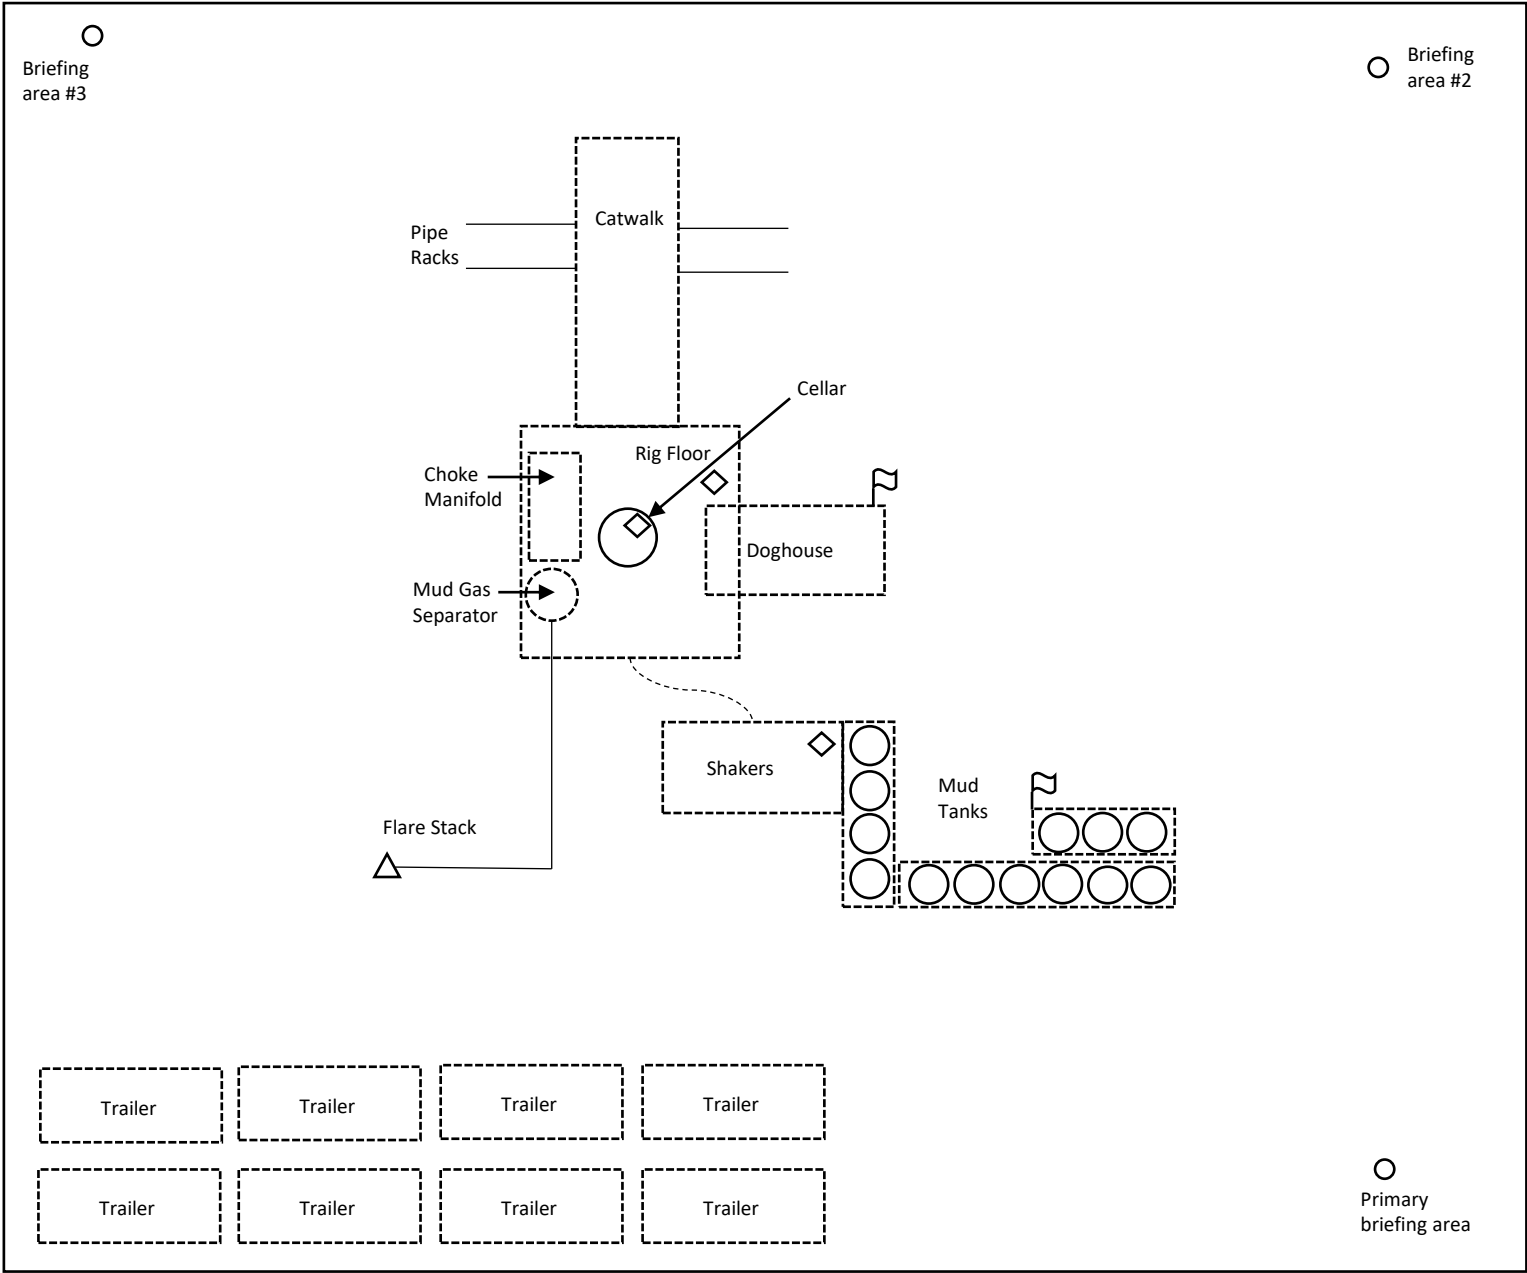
Briefing area #3

Briefing area #2

Catwalk

Pipe Racks

Cellar

Rig Floor

Choke Manifold

Doghouse

Mud Gas Separator

Shakers

Mud Tanks

Flare Stack

Trailer

Trailer

Trailer

Trailer

Trailer

Trailer

Trailer

Trailer

Primary briefing area